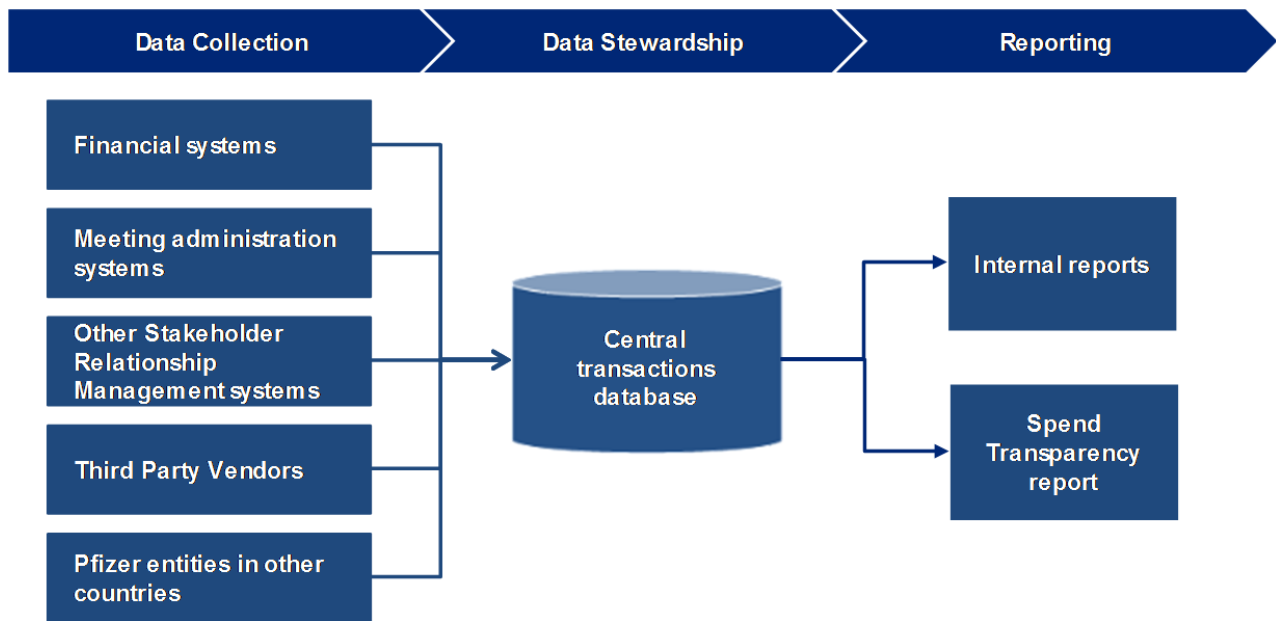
Data Collection

Data Stewardship

Reporting

Financial systems

Meeting administration systems

Other Stakeholder Relationship Management systems

Third Party Vendors

Pfizer entities in other countries

Central transactions database

Internal reports

Spend Transparency report